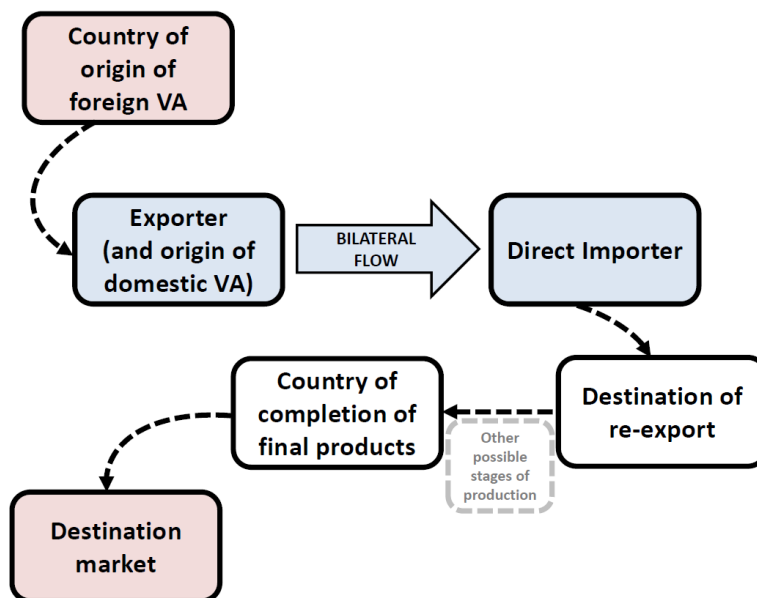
Country of origin of foreign VA

Exporter (and origin of domestic VA)

BILATERAL FLOW

Direct Importer

Destination of re-export

Other possible stages of production

Country of completion of final products

Destination market